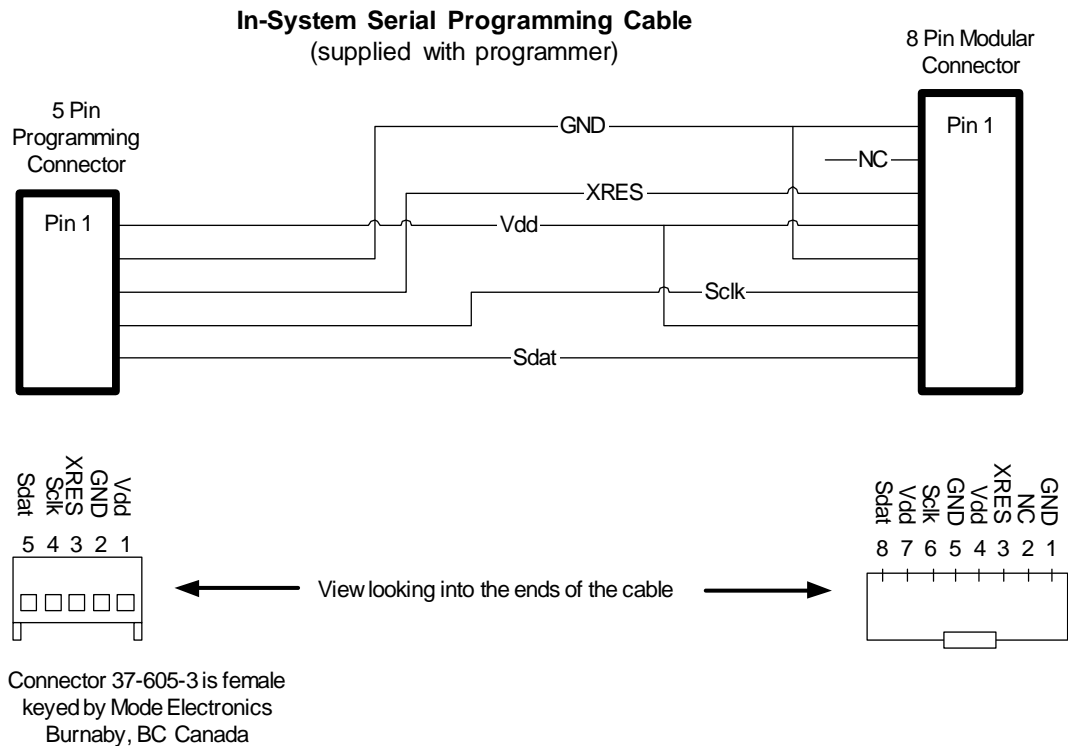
In-System Serial Programming Cable
(supplied with programmer)

8 Pin Modular Connector

5 Pin Programming Connector

Pin 1

Pin 1

GND

NC

XRES

Vdd

Sclk

Sdat

Sdat Sclk XRES GND Vdd

5 4 3 2 1

Sdat Vdd Sclk GND Vdd XRES NC GND

8 7 6 5 4 3 2 1

View looking into the ends of the cable

Connector 37-605-3 is female keyed by Mode Electronics Burnaby, BC Canada